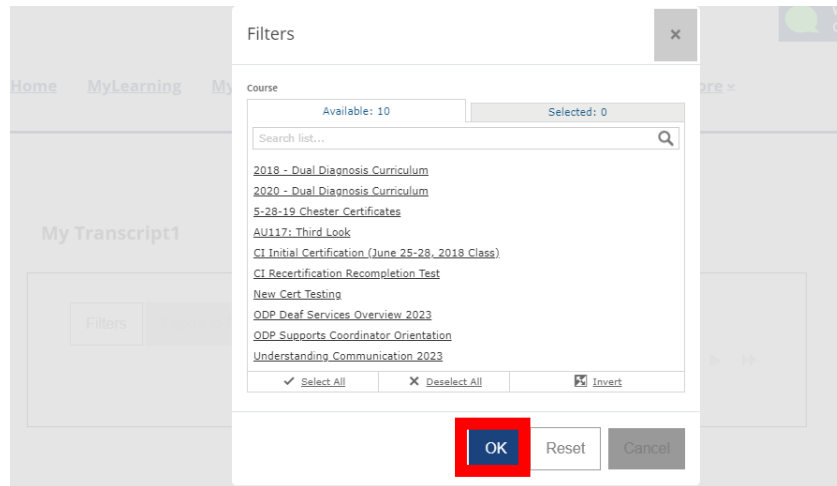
Home MyLearning My

ore

My Transcript1

Filters

Filters

×

Course

Available: 10

Selected: 0

Search list...

2018 - Dual Diagnosis Curriculum
2020 - Dual Diagnosis Curriculum
5-28-19 Chester Certificates
AU117: Third Look
CI Initial Certification (June 25-28, 2018 Class)
CI Recertification Recompletion Test
New Cert Testing
ODP Deaf Services Overview 2023
ODP Supports Coordinator Orientation
Understanding Communication 2023

Select All

Deselect All

Invert

OK

Reset

Cancel